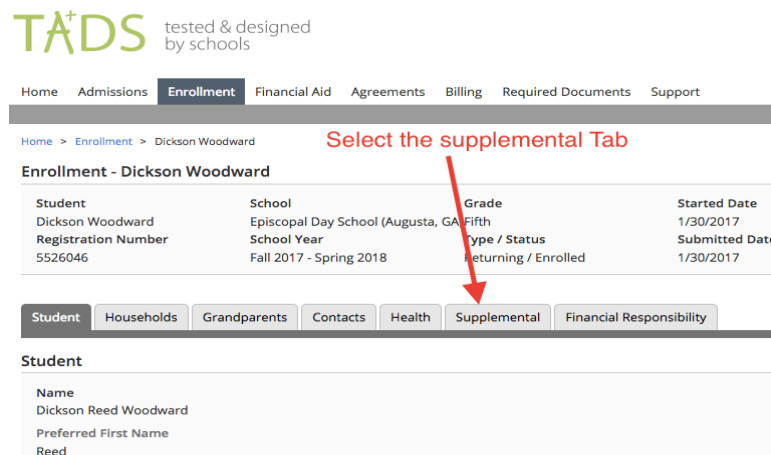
TADS tested & designed by schools

Home Admissions Enrollment Financial Aid Agreements Billing Required Documents Support

Home > Enrollment > Dickson Woodward

Select the supplemental Tab

Enrollment - Dickson Woodward

| Student | School | Grade | Started Date |
|---|---|---|---|
| Dickson Woodward | Episcopal Day School (Augusta, GA) | Fifth | 1/30/2017 |
| Registration Number | School Year | Type / Status | Submitted Date |
| 5526046 | Fall 2017 - Spring 2018 | Returning / Enrolled | 1/30/2017 |

Student Households Grandparents Contacts Health Supplemental Financial Responsibility

Student

Name
Dickson Reed Woodward

Preferred First Name
Reed